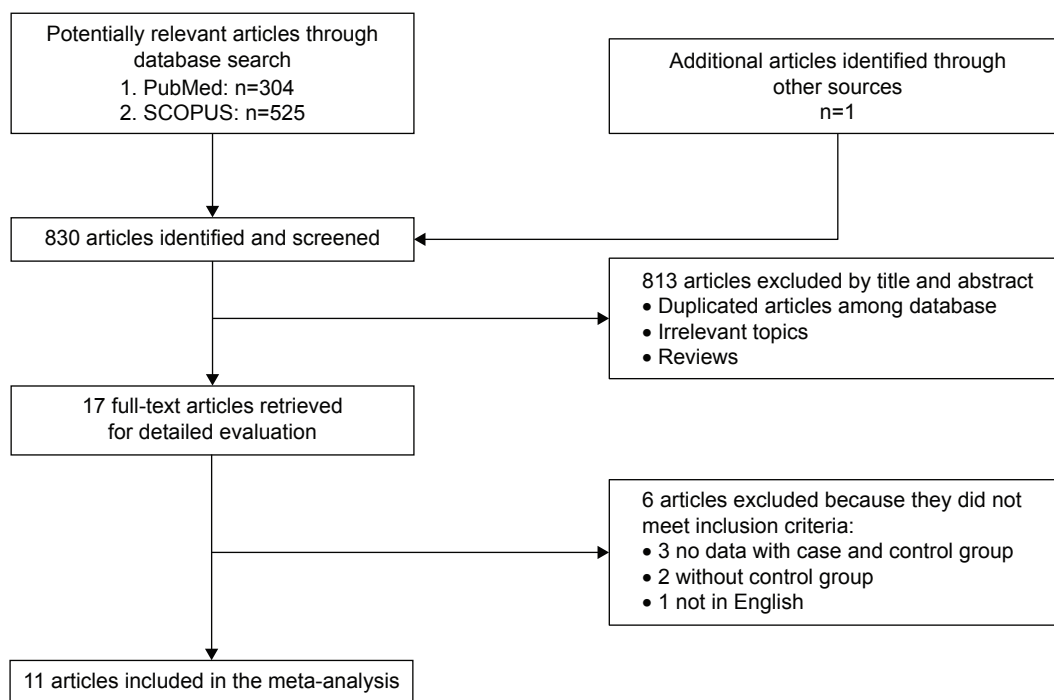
Potentially relevant articles through database search
1. PubMed: n=304
2. SCOPUS: n=525

Additional articles identified through other sources
n=1

830 articles identified and screened

813 articles excluded by title and abstract
• Duplicated articles among database
• Irrelevant topics
• Reviews

17 full-text articles retrieved for detailed evaluation

6 articles excluded because they did not meet inclusion criteria:
• 3 no data with case and control group
• 2 without control group
• 1 not in English

11 articles included in the meta-analysis